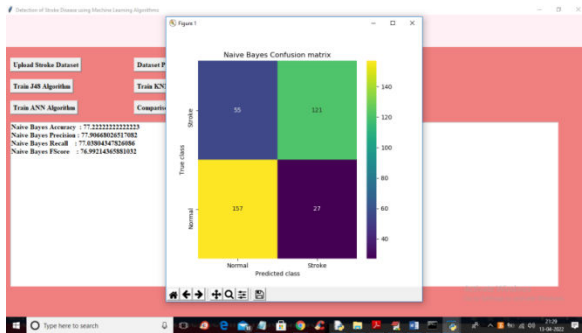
Detection of Stroke Disease using Machine Learning Algorithms

Figure 1

Naive Bayes Confusion matrix

Upload Stroke Dataset

Dataset P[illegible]

Train J48 Algorithm

Train KN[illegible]

Train ANN Algorithm

Comparis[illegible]

Naive Bayes Accuracy : 77.22222222222223
Naive Bayes Precision : 77.90668026517082
Naive Bayes Recall : 77.03804347826086
Naive Bayes FScore : 76.99214365881032

| | | |
|---|---|---|
| Stroke | 55 | 121 |
| Normal | 157 | 27 |
| | Normal | Stroke |

True class

Predicted class

140
120
100
80
60
40

Type here to search

21:29
13-06-2022